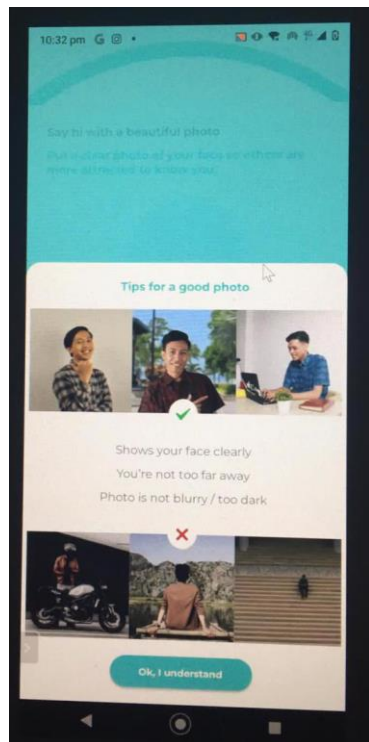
10:32 pm

Say hi with a beautiful photo

Put a clear photo of your face so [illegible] are more attracted to know you.

Tips for a good photo

Shows your face clearly

You're not too far away

Photo is not blurry / too dark

Ok, I understand